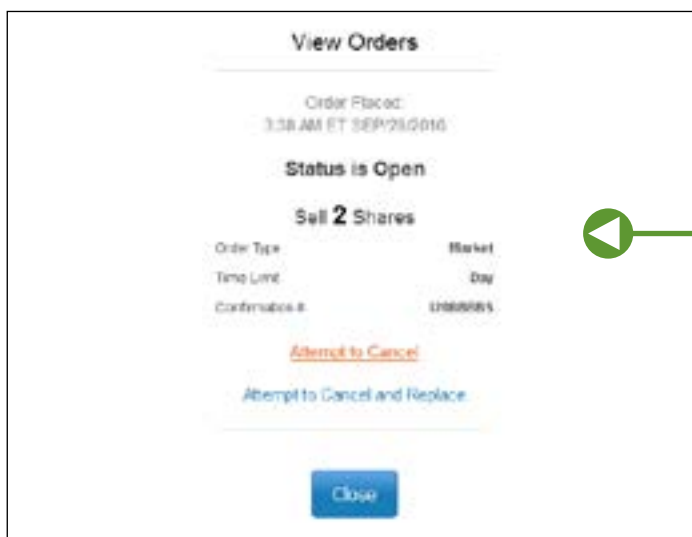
View Orders

Order Placed:
3:38 AM ET SEP/29/2016

Status is Open

Sell 2 Shares

| | |
|---|---|
| Order Type | Market |
| Time Limit | Day |
| Confirmation # | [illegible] |

Attempt to Cancel

Attempt to Cancel and Replace

Close